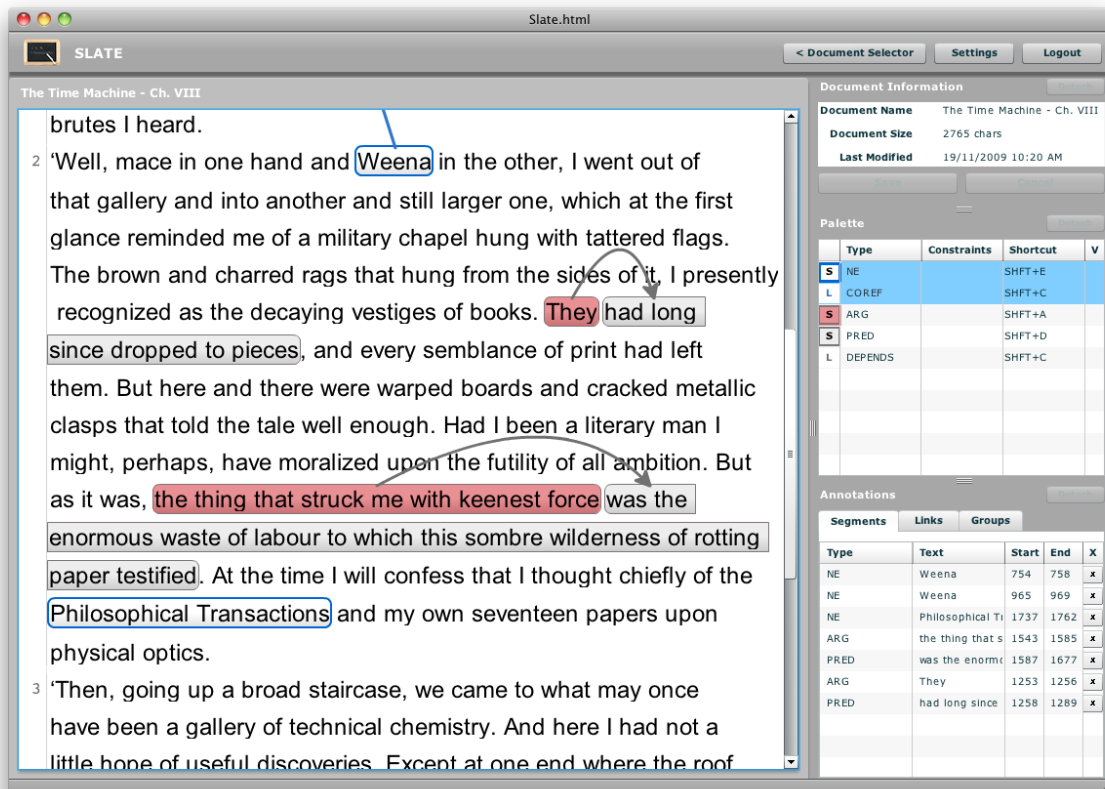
Slate.html

SLATE

< Document Selector | Settings | Logout

The Time Machine - Ch. VIII

brutes I heard.

2 ‘Well, mace in one hand and Weena in the other, I went out of that gallery and into another and still larger one, which at the first glance reminded me of a military chapel hung with tattered flags. The brown and charred rags that hung from the sides of it, I presently recognized as the decaying vestiges of books. They had long since dropped to pieces, and every semblance of print had left them. But here and there were warped boards and cracked metallic clasps that told the tale well enough. Had I been a literary man I might, perhaps, have moralized upon the futility of all ambition. But as it was, the thing that struck me with keenest force was the enormous waste of labour to which this sombre wilderness of rotting paper testified. At the time I will confess that I thought chiefly of the Philosophical Transactions and my own seventeen papers upon physical optics.

3 ‘Then, going up a broad staircase, we came to what may once have been a gallery of technical chemistry. And here I had not a little hope of useful discoveries. Except at one end where the roof

Document Information

Document Name: The Time Machine - Ch. VIII
Document Size: 2765 chars
Last Modified: 19/11/2009 10:20 AM

Palette

| | Type | Constraints | Shortcut | V |
|---|---|---|---|---|
| S | NE | | SHFT+E | |
| L | COREF | | SHFT+C | |
| S | ARG | | SHFT+A | |
| S | PRED | | SHFT+D | |
| L | DEPENDS | | SHFT+C | |

Annotations

Segments | Links | Groups

| Type | Text | Start | End | X |
|---|---|---|---|---|
| NE | Weena | 754 | 758 | x |
| NE | Weena | 965 | 969 | x |
| NE | Philosophical Tı | 1737 | 1762 | x |
| ARG | the thing that s | 1543 | 1585 | x |
| PRED | was the enormı | 1587 | 1677 | x |
| ARG | They | 1253 | 1256 | x |
| PRED | had long since | 1258 | 1289 | x |